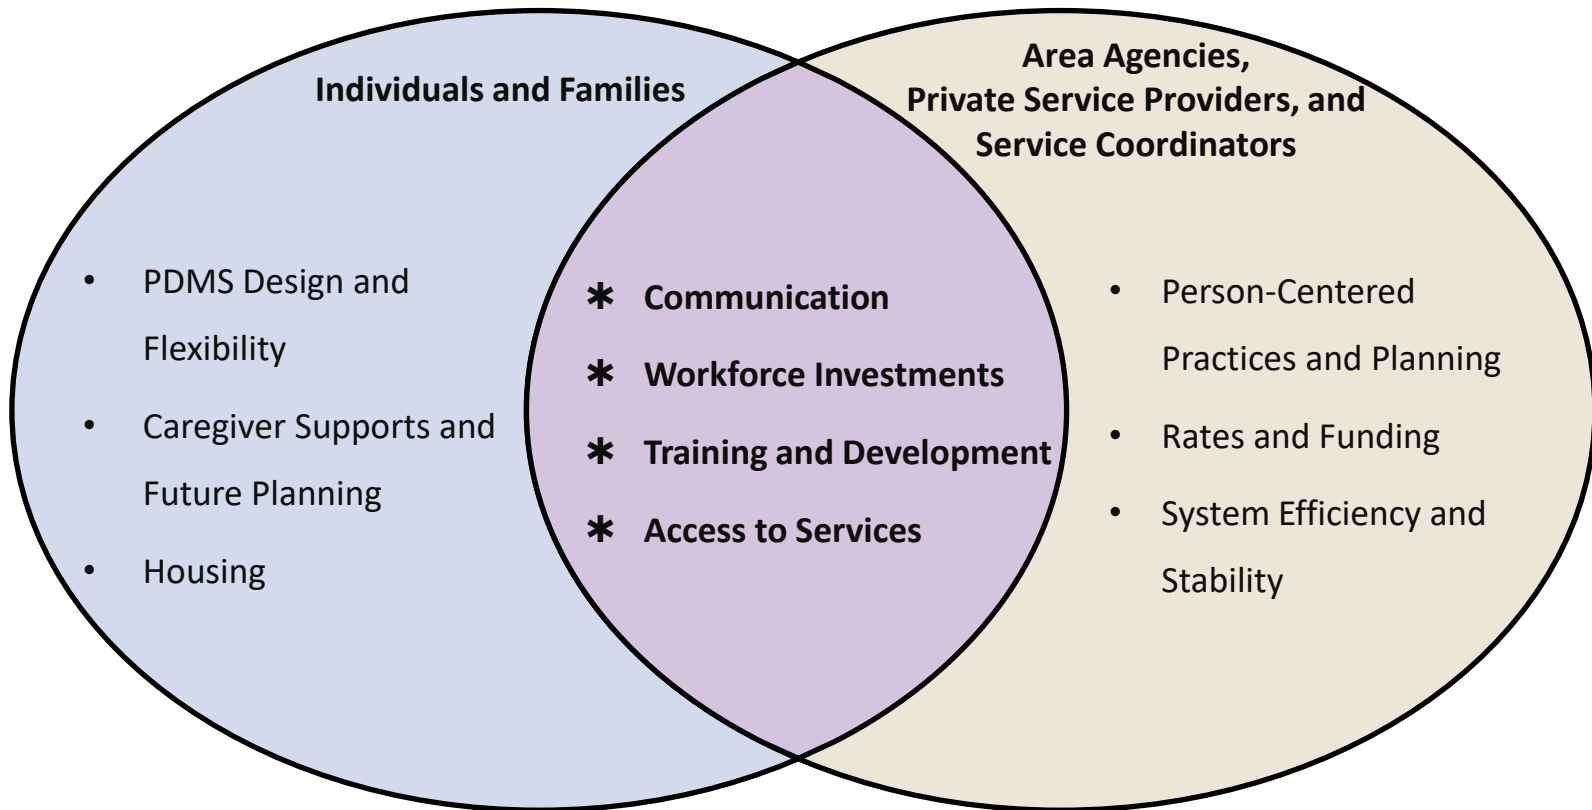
Individuals and Families

• PDMS Design and Flexibility
• Caregiver Supports and Future Planning
• Housing

∗ Communication
∗ Workforce Investments
∗ Training and Development
∗ Access to Services

Area Agencies, Private Service Providers, and Service Coordinators

• Person-Centered Practices and Planning
• Rates and Funding
• System Efficiency and Stability